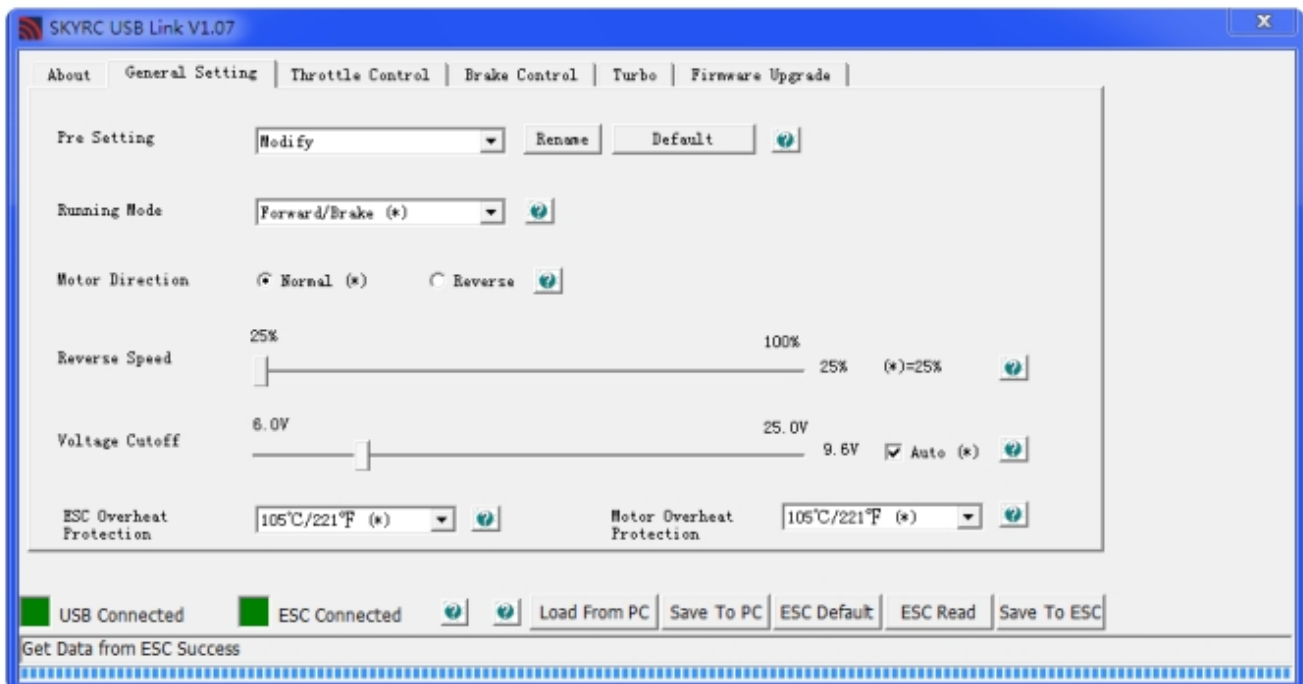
SKYRC USB Link V1.07

About | General Setting | Throttle Control | Brake Control | Turbo | Firmware Upgrade

Pre Setting Modify Rename Default

Running Mode Forward/Brake (*)

Motor Direction Normal (*) Reverse

Reverse Speed 25% 100% 25% (*)=25%

Voltage Cutoff 6.0V 25.0V 9.6V Auto (*)

ESC Overheat Protection 105℃/221℉ (*) Motor Overheat Protection 105℃/221℉ (*)

USB Connected ESC Connected Load From PC Save To PC ESC Default ESC Read Save To ESC

Get Data from ESC Success